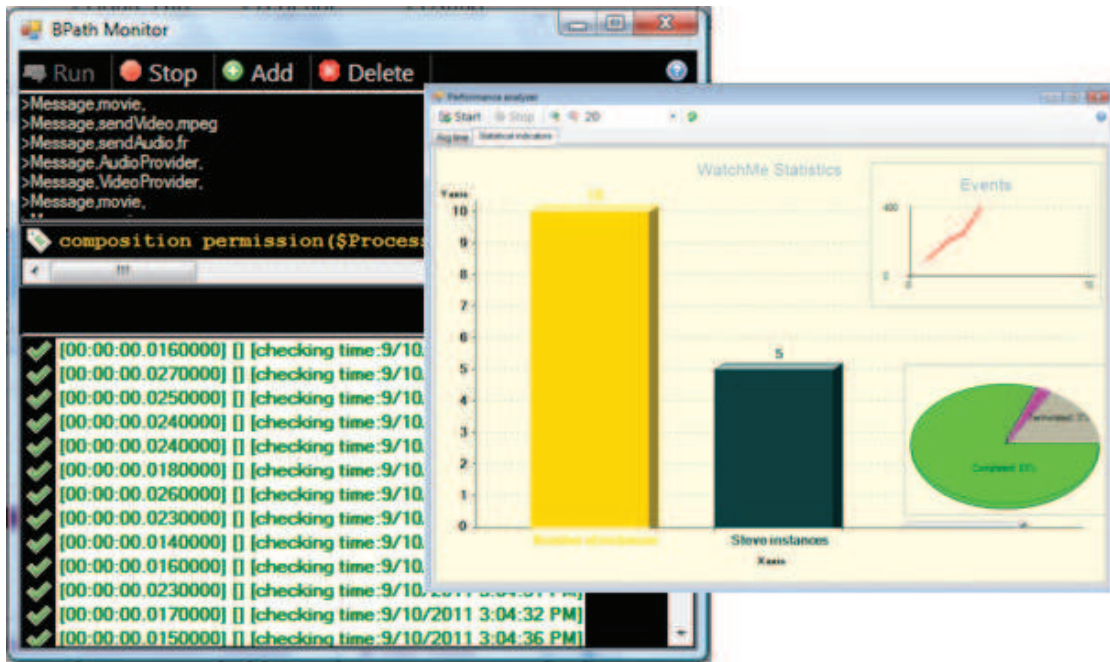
BPath Monitor

Run Stop Add Delete

>Message,movie,
>Message,sendVideo,mpeg
>Message,sendAudio,fr
>Message,AudioProvider,
>Message,VideoProvider,
>Message,movie,

composition permission($Process

[00:00:00.0160000] [] [checking time:9/10
[00:00:00.0270000] [] [checking time:9/10
[00:00:00.0250000] [] [checking time:9/10
[00:00:00.0240000] [] [checking time:9/10
[00:00:00.0240000] [] [checking time:9/10
[00:00:00.0180000] [] [checking time:9/10
[00:00:00.0260000] [] [checking time:9/10
[00:00:00.0230000] [] [checking time:9/10
[00:00:00.0140000] [] [checking time:9/10
[00:00:00.0160000] [] [checking time:9/10
[00:00:00.0230000] [] [checking time:9/10/2011 3:04:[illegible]
[00:00:00.0170000] [] [checking time:9/10/2011 3:04:32 PM]
[00:00:00.0150000] [] [checking time:9/10/2011 3:04:36 PM]

Performance analyzer

Start Stop 20

Log time Statistical indicators

WatchMe Statistics

Yaxis

10
9
8
7
6
5
4
3
2
1
0

10

5

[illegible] instances

Stevo instances

Xaxis

Events

400
0
0
10

Terminated: 3%

Completed: 93%